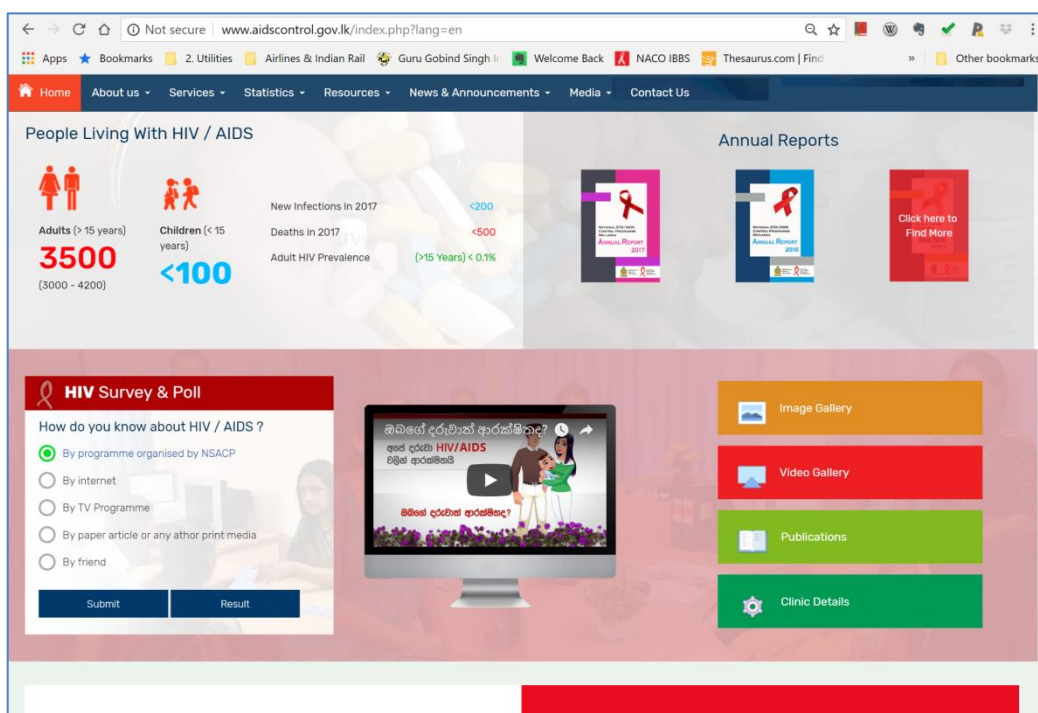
Not secure | www.aidscontrol.gov.lk/index.php?lang=en

Apps Bookmarks 2. Utilities Airlines & Indian Rail Guru Gobind Singh In Welcome Back NACO IBBS Thesaurus.com | Find » Other bookmarks

Home About us Services Statistics Resources News & Announcements Media Contact Us

People Living With HIV / AIDS

Adults (> 15 years)
3500
(3000 - 4200)

Children (< 15 years)
<100

New Infections in 2017 <200
Deaths in 2017 <500
Adult HIV Prevalence (>15 Years) < 0.1%

Annual Reports

ANNUAL REPORT 2017

ANNUAL REPORT 2016

Click here to Find More

HIV Survey & Poll

How do you know about HIV / AIDS ?

By programme organised by NSACP
By internet
By TV Programme
By paper article or any athor print media
By friend

Submit Result

ඔබගේ දරුවන් ආරක්ෂිතද?
අපේ දරුවා HIV/AIDS වලින් ආරක්ෂිතයි
ඔබගේ දරුවන් ආරක්ෂිතද?

Image Gallery
Video Gallery
Publications
Clinic Details